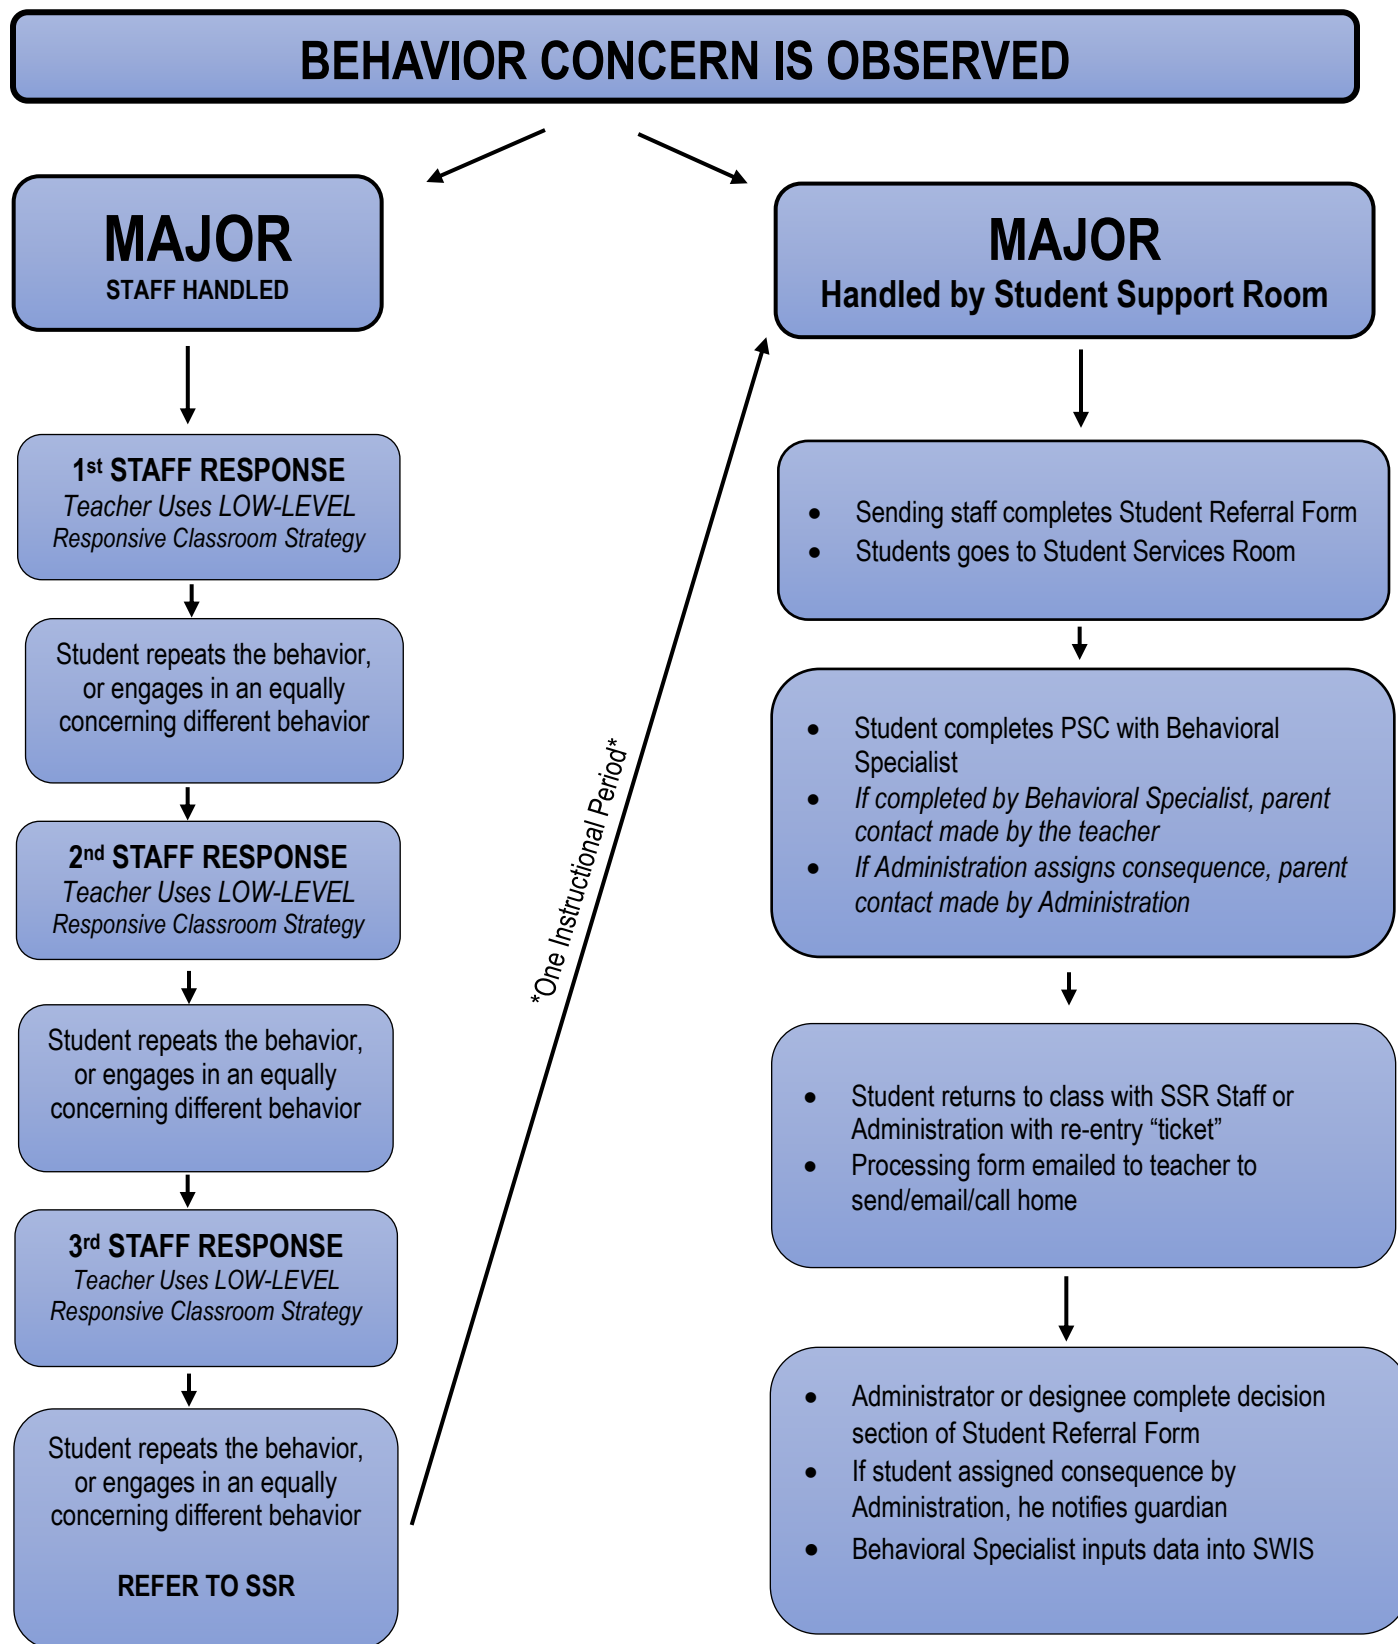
BEHAVIOR CONCERN IS OBSERVED

MAJOR
STAFF HANDLED

1st STAFF RESPONSE
Teacher Uses LOW-LEVEL Responsive Classroom Strategy

Student repeats the behavior, or engages in an equally concerning different behavior

2nd STAFF RESPONSE
Teacher Uses LOW-LEVEL Responsive Classroom Strategy

Student repeats the behavior, or engages in an equally concerning different behavior

3rd STAFF RESPONSE
Teacher Uses LOW-LEVEL Responsive Classroom Strategy

Student repeats the behavior, or engages in an equally concerning different behavior

REFER TO SSR

*One Instructional Period*

MAJOR
Handled by Student Support Room

- Sending staff completes Student Referral Form
- Students goes to Student Services Room

- Student completes PSC with Behavioral Specialist
- If completed by Behavioral Specialist, parent contact made by the teacher
- If Administration assigns consequence, parent contact made by Administration

- Student returns to class with SSR Staff or Administration with re-entry “ticket”
- Processing form emailed to teacher to send/email/call home

- Administrator or designee complete decision section of Student Referral Form
- If student assigned consequence by Administration, he notifies guardian
- Behavioral Specialist inputs data into SWIS